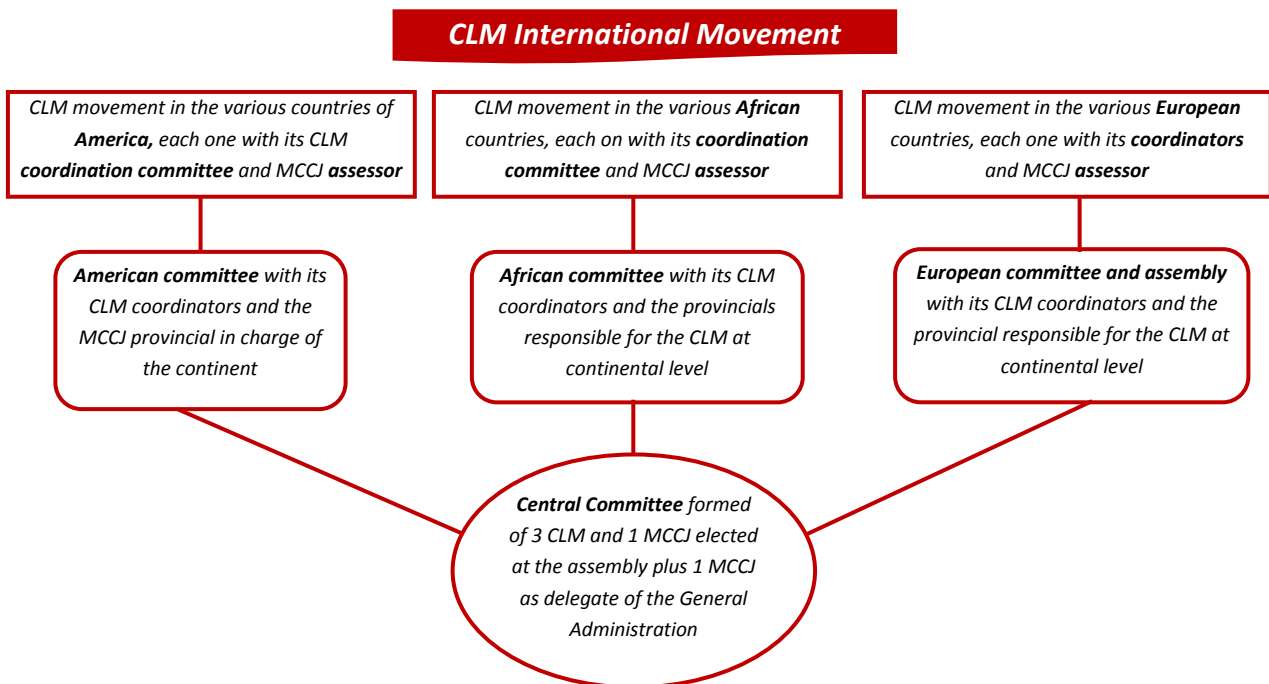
CLM International Movement

CLM movement in the various countries of America, each one with its CLM coordination committee and MCCJ assessor

CLM movement in the various African countries, each on with its coordination committee and MCCJ assessor

CLM movement in the various European countries, each one with its coordinators and MCCJ assessor

American committee with its CLM coordinators and the MCCJ provincial in charge of the continent

African committee with its CLM coordinators and the provincials responsible for the CLM at continental level

European committee and assembly with its CLM coordinators and the provincial responsible for the CLM at continental level

Central Committee formed of 3 CLM and 1 MCCJ elected at the assembly plus 1 MCCJ as delegate of the General Administration